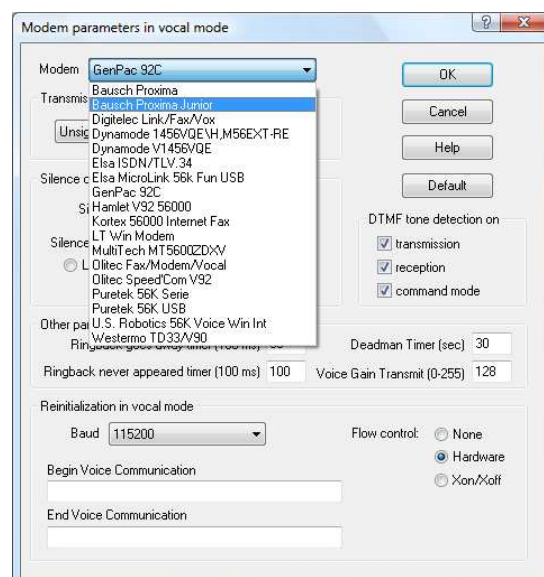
Modem parameters in vocal mode

?

Modem GenPac 92C

Bausch Proxima
Bausch Proxima Junior
Digitelec Link/Fax/Vox
Dynamode 1456VQE\H,M56EXT-RE
Dynamode V1456VQE
Elsa ISDN/TLV.34
Elsa MicroLink 56k Fun USB
GenPac 92C
Hamlet V92 56000
Kortex 56000 Internet Fax
LT Win Modem
MultiTech MT5600ZDXV
Olitec Fax/Modem/Vocal
Olitec Speed'Com V92
Puretek 56K Serie
Puretek 56K USB
U.S. Robotics 56K Voice Win Int
Westermo TD33/V90

Transmis

Unsig

Silence d

Si

Silence

L

OK

Cancel

Help

Default

DTMF tone detection on

transmission

reception

command mode

Other pa

Ringback goes away timer (100 ms)

Deadman Timer (sec) 30

Ringback never appeared timer (100 ms) 100

Voice Gain Transmit (0-255) 128

Reinitialization in vocal mode

Baud 115200

Flow control: None

Hardware

Xon/Xoff

Begin Voice Communication

End Voice Communication